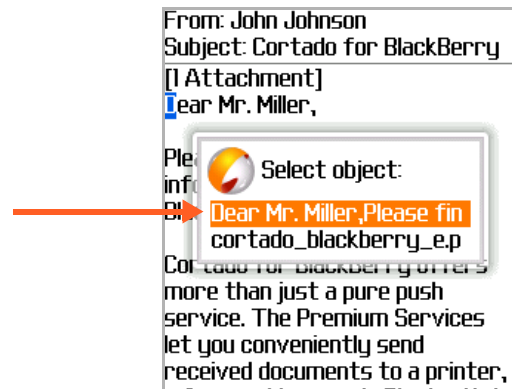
From: John Johnson
Subject: Cortado for BlackBerry
[1 Attachment]
Dear Mr. Miller,

Ple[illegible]
inf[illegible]
Bl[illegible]

Select object:
Dear Mr. Miller,Please fin
cortado_blackberry_e.p

Cor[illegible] more than just a pure push service. The Premium Services let you conveniently send received documents to a printer, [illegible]